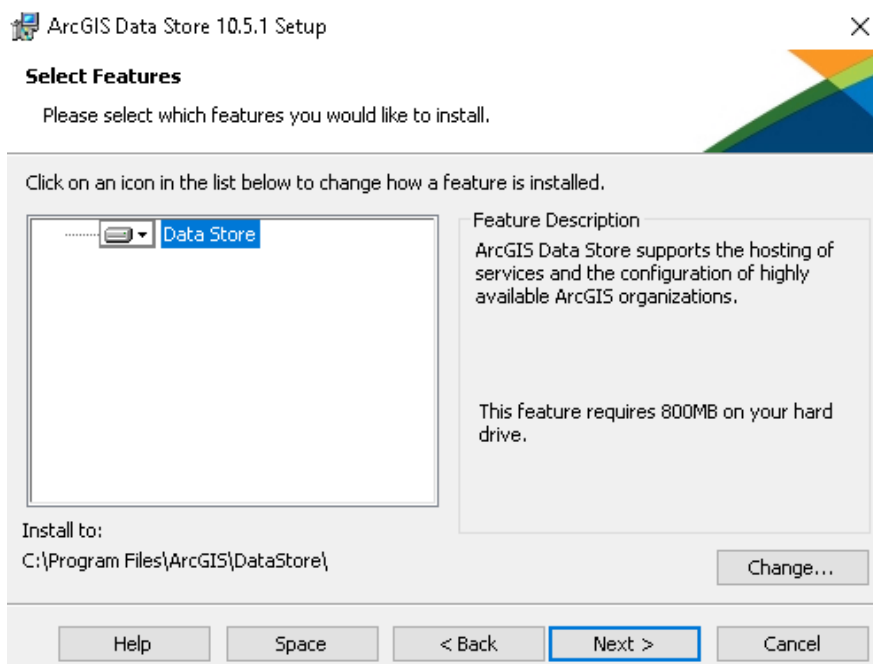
ArcGIS Data Store 10.5.1 Setup

×

Select Features

Please select which features you would like to install.

Click on an icon in the list below to change how a feature is installed.

Data Store

Feature Description

ArcGIS Data Store supports the hosting of services and the configuration of highly available ArcGIS organizations.

This feature requires 800MB on your hard drive.

Install to:

C:\Program Files\ArcGIS\DataStore\

Change...

Help

Space

< Back

Next >

Cancel